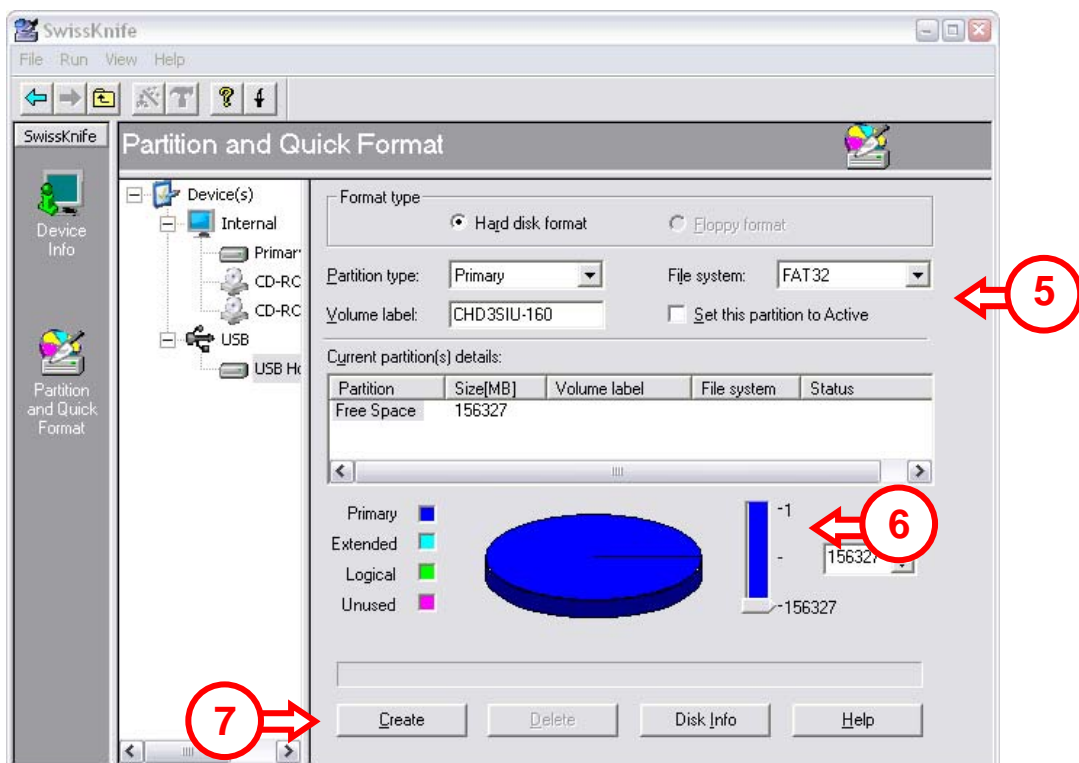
SwissKnife

File Run View Help

SwissKnife

Device Info

Partition and Quick Format

Partition and Quick Format

Device(s)
Internal
Primar
CD-RC
CD-RC
USB
USB Ho

Format type
Hard disk format
Floppy format

Partition type: Primary
File system: FAT32
Volume label: CHD3SIU-160
Set this partition to Active

5

Current partition(s) details:

| Partition | Size[MB] | Volume label | File system | Status |
|---|---|---|---|---|
| Free Space | 156327 | | | |

Primary
Extended
Logical
Unused

-1
-
156327
-156327

6

7

Create Delete Disk Info Help